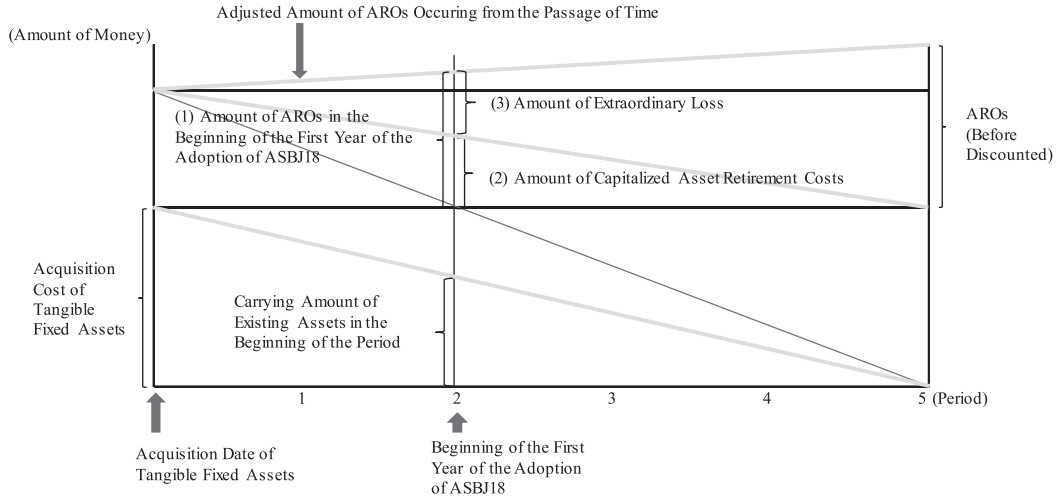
Adjusted Amount of AROs Occuring from the Passage of Time

(Amount of Money)

(3) Amount of Extraordinary Loss

(1) Amount of AROs in the Beginning of the First Year of the Adoption of ASBJ18

AROs (Before Discounted)

(2) Amount of Capitalized Asset Retirement Costs

Acquisition Cost of Tangible Fixed Assets

Carrying Amount of Existing Assets in the Beginning of the Period

1

2

3

4

5 (Period)

Acquisition Date of Tangible Fixed Assets

Beginning of the First Year of the Adoption of ASBJ18